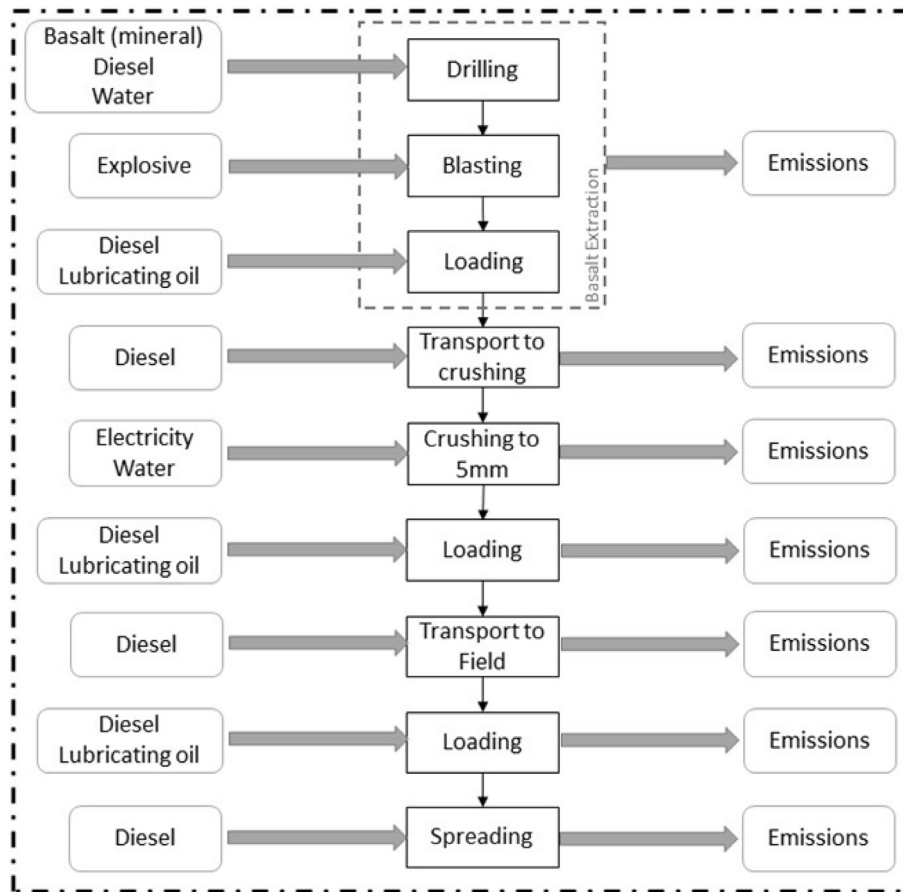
Basalt (mineral)
Diesel
Water

Drilling

Explosive

Blasting

Emissions

Diesel
Lubricating oil

Loading

Basalt Extraction

Diesel

Transport to crushing

Emissions

Electricity
Water

Crushing to 5mm

Emissions

Diesel
Lubricating oil

Loading

Emissions

Diesel

Transport to Field

Emissions

Diesel
Lubricating oil

Loading

Emissions

Diesel

Spreading

Emissions